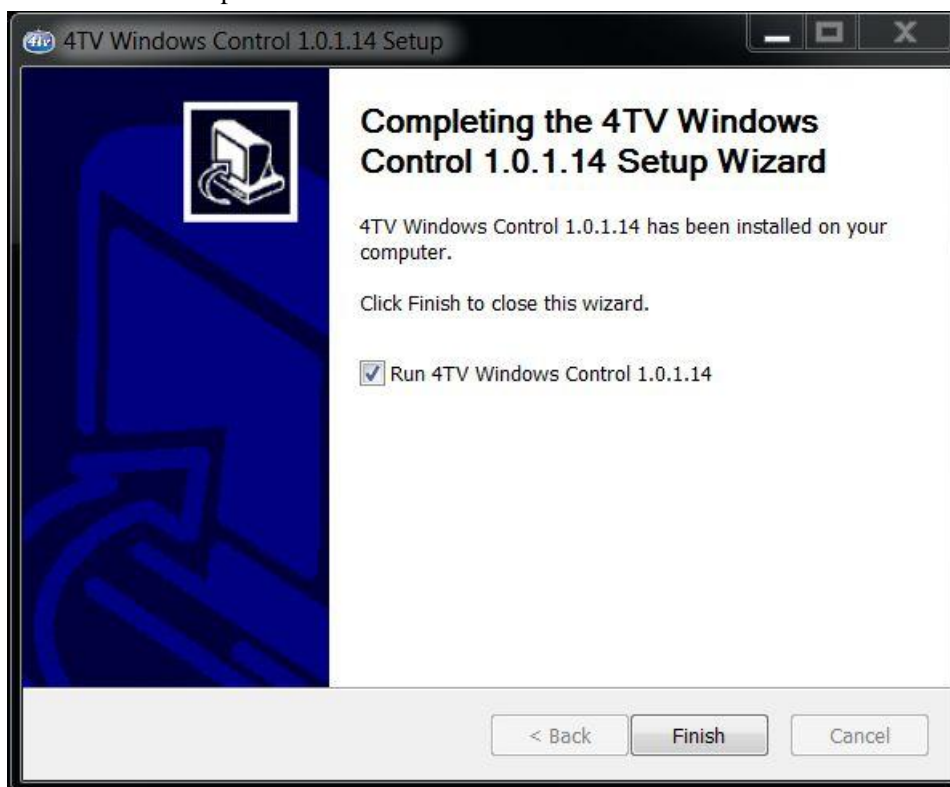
4TV Windows Control 1.0.1.14 Setup

Completing the 4TV Windows Control 1.0.1.14 Setup Wizard

4TV Windows Control 1.0.1.14 has been installed on your computer.

Click Finish to close this wizard.

Run 4TV Windows Control 1.0.1.14

< Back
Finish
Cancel